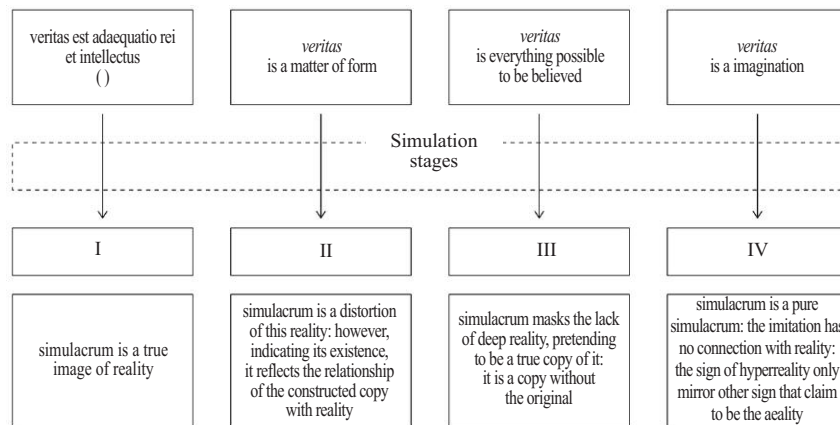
veritas est adaequatio rei et intellectus
( )

*veritas*
is a matter of form

*veritas*
is everything possible to be believed

*veritas*
is a imagination

Simulation stages

I

II

III

IV

simulacrum is a true image of reality

simulacrum is a distortion of this reality: however, indicating its existence, it reflects the relationship of the constructed copy with reality

simulacrum masks the lack of deep reality, pretending to be a true copy of it: it is a copy without the original

simulacrum is a pure simulacrum: the imitation has no connection with reality: the sign of hyperreality only mirror other sign that claim to be the aeality